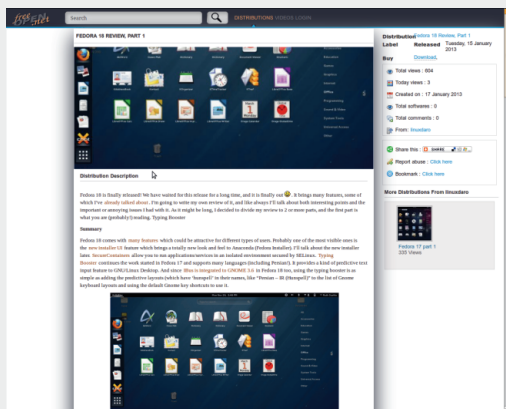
Search

DISTRIBUTIONS VIDEOS LOGIN

FEDORA 18 REVIEW, PART 1

Distribution Description

Fedora 18 is finally released! We have waited for this release for a long time, and it is finally out. It brings many features, some of which I've already talked about. I'm going to write my own review of it, and like always I'll talk about both interesting points and the important or annoying issues I had with it. As it might be long, I decided to divide my review to 2 or more parts, and the first part is what you are (probably) reading. Typing Booster

Summary

Fedora 18 comes with many features which could be attractive for different types of users. Probably one of the most visible ones is the new installer UI feature which brings a totally new look and feel to Anaconda (Fedora Installer). I'll talk about the new installer later. SecureContainers allow you to run applications/services in an isolated environment secured by SELinux. Typing Booster continues the work started in Fedora 17 and supports many languages (including Persian). It provides a kind of predictive text input feature to GNU/Linux Desktop. And since IBus is integrated in GNOME 3.6 in Fedora 18 too, using the typing booster is as simple as adding the predictive layouts (which have "hunspell" in their names, like "Persian – IR (Hunspell)") to the list of Gnome keyboard layouts and using the default Gnome key shortcuts to use it.

Distribution Fedora 18 Review, Part 1
Label Released Tuesday, 15 January 2013
Buy Download

Total views : 604
Today views : 3
Created on : 17 January 2013
Total softwares : 0
Total comments : 0
From: linuxdaro

Share this :
Report abuse : Click here
Bookmark : Click here

More Distributions From linuxdaro

Fedora 17 part 1
330 Views